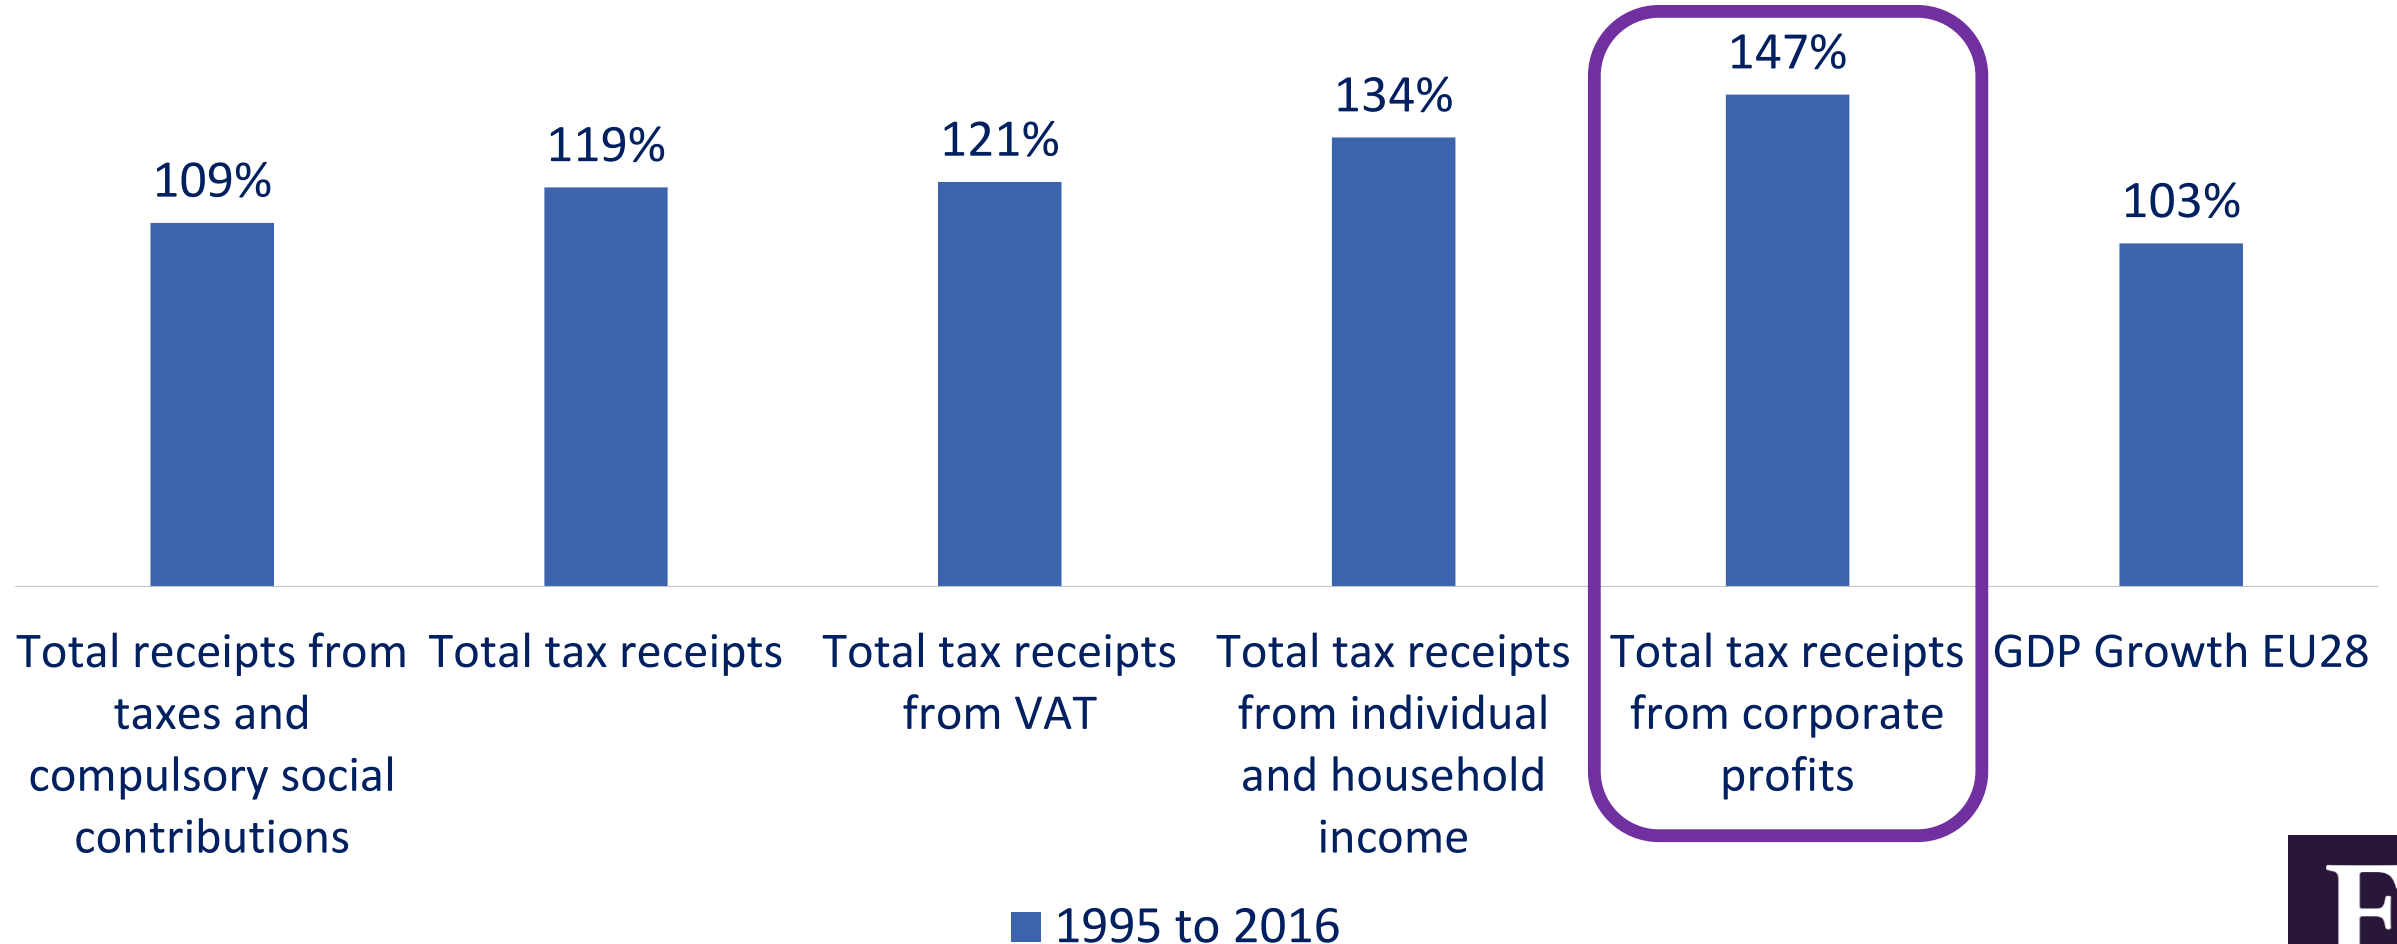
109%

119%

121%

134%

147%

103%

Total receipts from taxes and compulsory social contributions

Total tax receipts

Total tax receipts from VAT

Total tax receipts from individual and household income

Total tax receipts from corporate profits

GDP Growth EU28

1995 to 2016

F